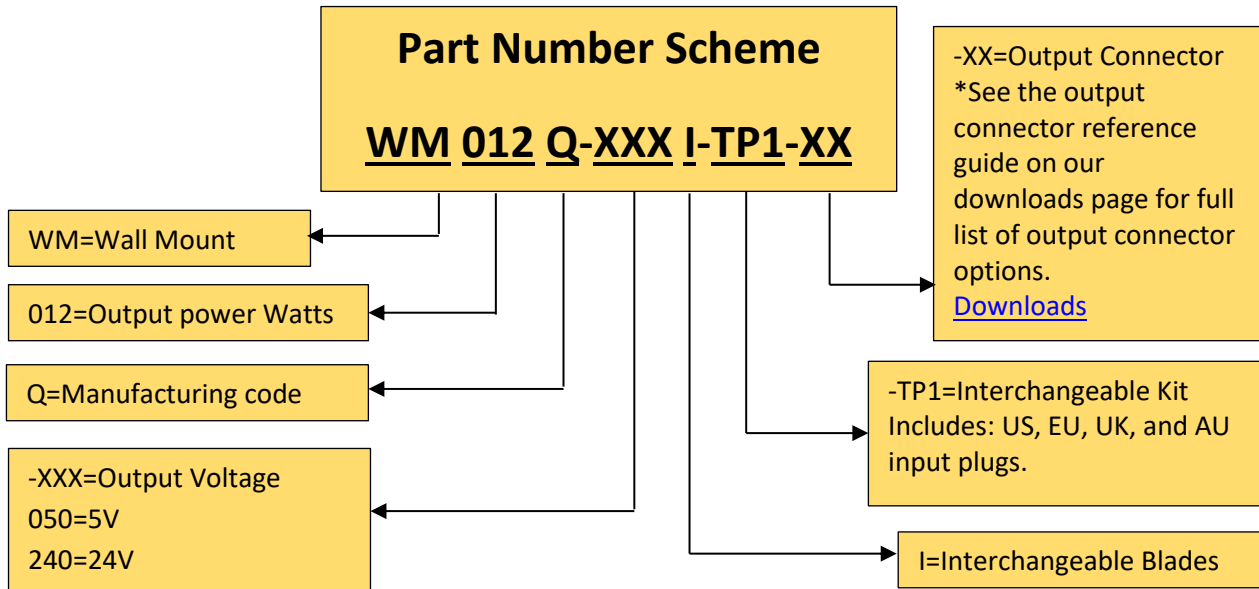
Part Number Scheme

WM 012 Q-XXX I-TP1-XX

-XX=Output Connector
*See the output connector reference guide on our downloads page for full list of output connector options.
Downloads

WM=Wall Mount

012=Output power Watts

Q=Manufacturing code

-TP1=Interchangeable Kit Includes: US, EU, UK, and AU input plugs.

-XXX=Output Voltage
050=5V
240=24V

I=Interchangeable Blades